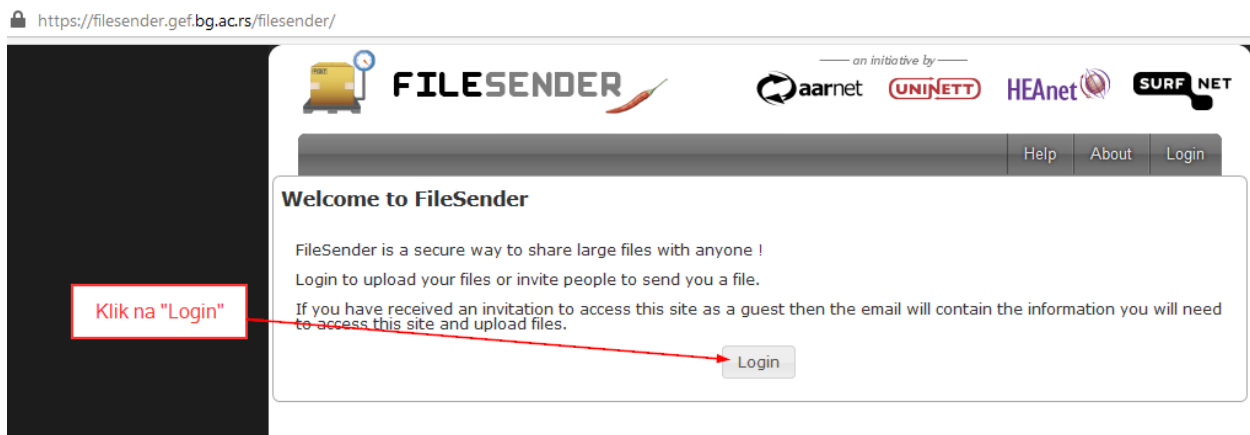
https://filesender.gef.bg.ac.rs/filesender/

FILESENDER

an initiative by

aarnet UNINETT HEAnet SURF NET

Help About Login

Welcome to FileSender

FileSender is a secure way to share large files with anyone !

Login to upload your files or invite people to send you a file.

If you have received an invitation to access this site as a guest then the email will contain the information you will need to access this site and upload files.

Klik na "Login"

Login